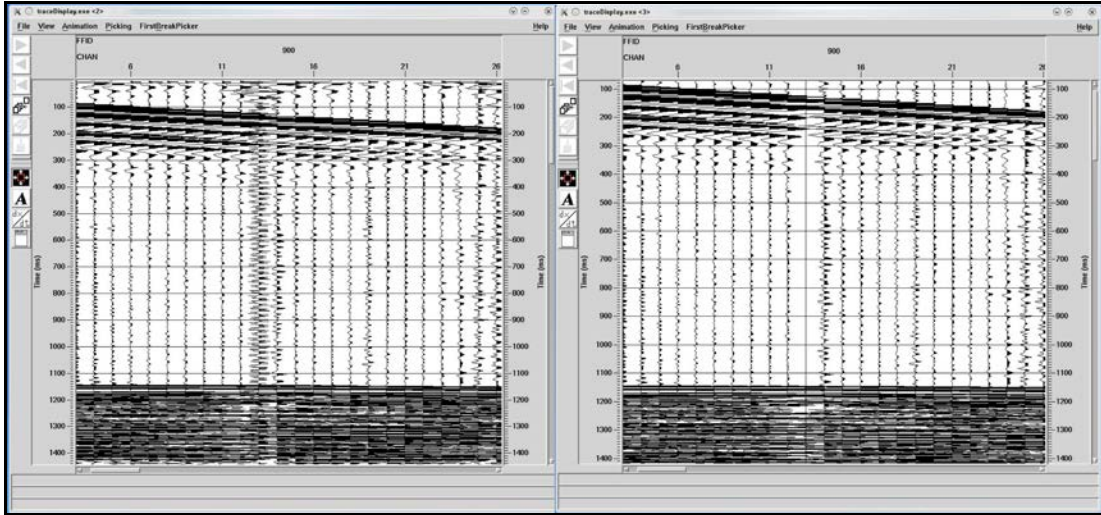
traceDisplay.exe <2>

File View Animation Picking FirstBreakPicker Help

FFID
900
CHAN
6 11 16 21 26

100
200
300
400
500
600
700
800
900
1000
1100
1200
1300
1400

Time (ms)

100
200
300
400
500
600
700
800
900
1000
1100
1200
1300
1400

Time (ms)

A

traceDisplay.exe <3>

File View Animation Picking FirstBreakPicker Help

FFID
900
CHAN
6 11 16 21 26

100
200
300
400
500
600
700
800
900
1000
1100
1200
1300
1400

Time (ms)

100
200
300
400
500
600
700
800
900
1000
1100
1200
1300
1400

Time (ms)

A